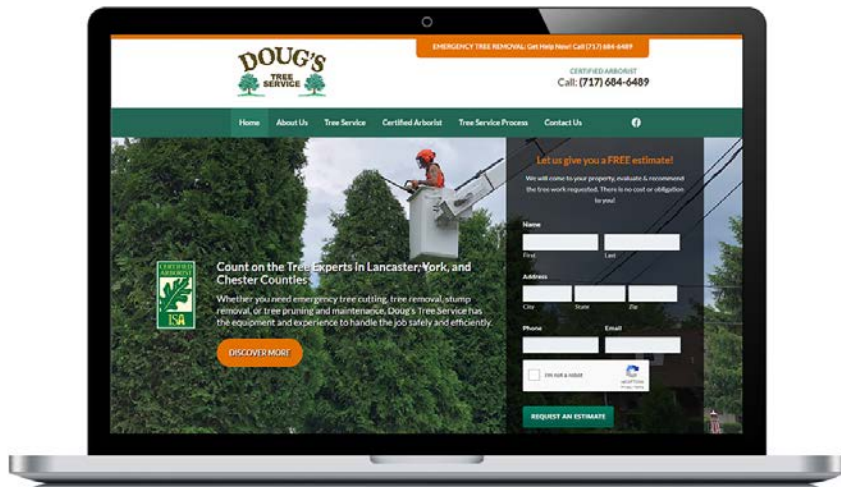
EMERGENCY TREE REMOVAL: Get Help Now! Call (717) 684-6489

DOUG'S TREE SERVICE

CERTIFIED ARBORIST
Call: (717) 684-6489

Home About Us Tree Service Certified Arborist Tree Service Process Contact Us

CERTIFIED ARBORIST
ISA

Count on the Tree Experts in Lancaster, York, and Chester Counties

Whether you need emergency tree cutting, tree removal, stump removal, or tree pruning and maintenance, Doug's Tree Service has the equipment and experience to handle the job safely and efficiently.

DISCOVER MORE

Let us give you a FREE estimate!

We will come to your property, evaluate & recommend the tree work requested. There is no cost or obligation to you!

Name
First Last

Address
City State Zip

Phone Email

I'm not a robot
reCAPTCHA

REQUEST AN ESTIMATE